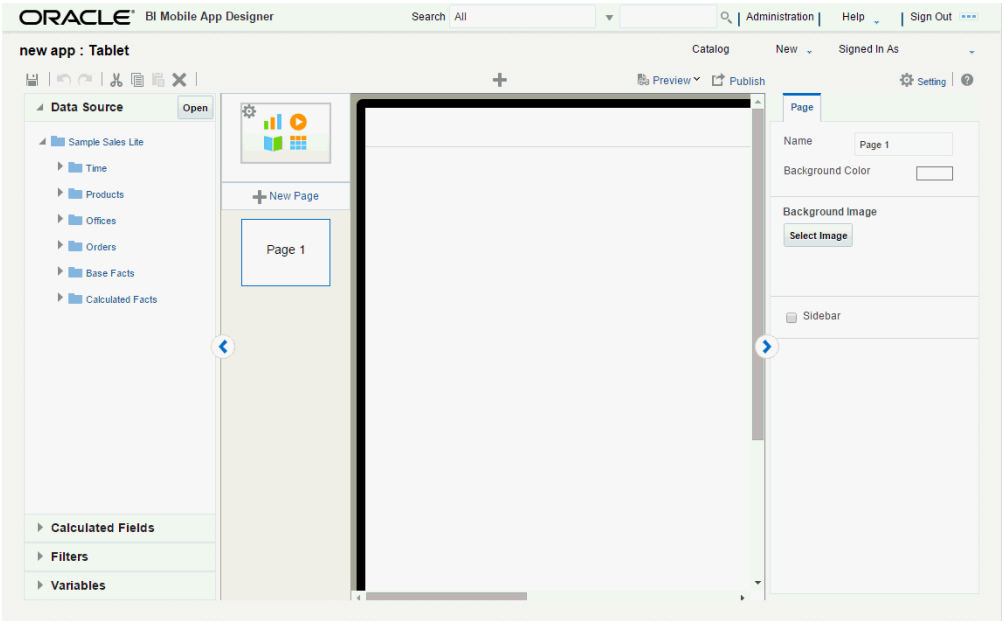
ORACLE® BI Mobile App Designer

Search All

Administration | Help | Sign Out

new app : Tablet

Catalog New Signed In As

Preview Publish

Setting

Data Source Open

Sample Sales Lite

Time

Products

Offices

Orders

Base Facts

Calculated Facts

Calculated Fields

Filters

Variables

New Page

Page 1

Page

Name Page 1

Background Color

Background Image

Select Image

Sidebar